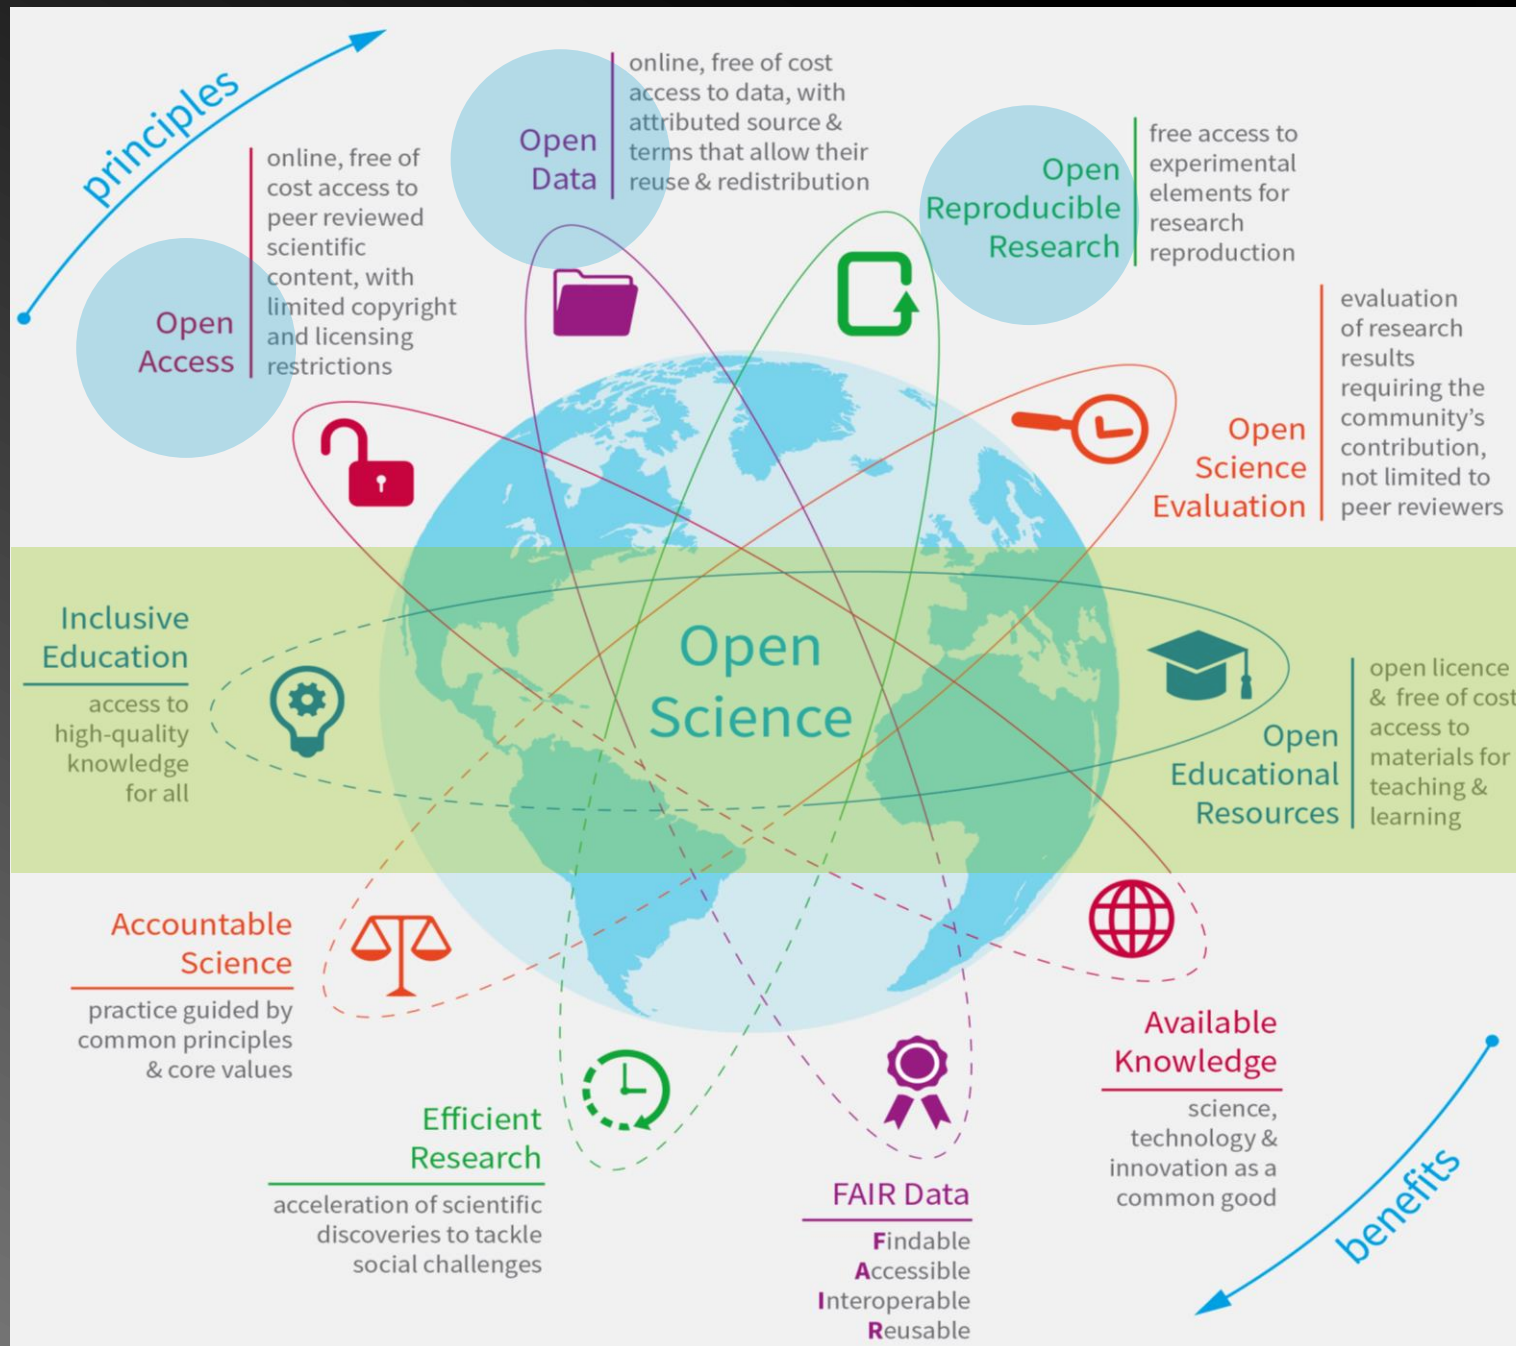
principles

Open Access
online, free of cost access to peer reviewed scientific content, with limited copyright and licensing restrictions

Open Data
online, free of cost access to data, with attributed source & terms that allow their reuse & redistribution

Open Reproducible Research
free access to experimental elements for research reproduction

Open Science Evaluation
evaluation of research results requiring the community's contribution, not limited to peer reviewers

Open Science

Inclusive Education
access to high-quality knowledge for all

Open Educational Resources
open licence & free of cost access to materials for teaching & learning

Accountable Science
practice guided by common principles & core values

Efficient Research
acceleration of scientific discoveries to tackle social challenges

FAIR Data
Findable
Accessible
Interoperable
Reusable

Available Knowledge
science, technology & innovation as a common good

benefits